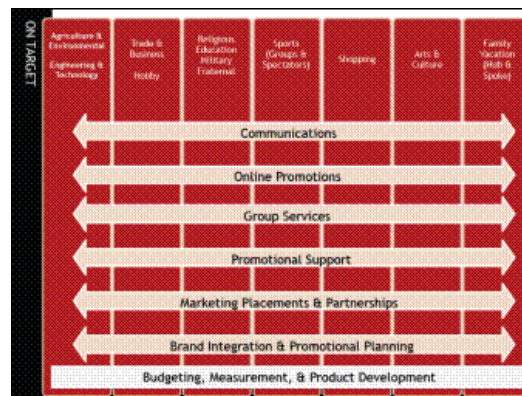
ON TARGET

Agriculture & Environmental

Engineering & Technology

Trade & Business

Hobby

Religion, Education Military Fraternal

Sports (Groups & Spectators)

Shopping

Arts & Culture

Family Vacation (Hub & Spoke)

Communications

Online Promotions

Group Services

Promotional Support

Marketing Placements & Partnerships

Brand Integration & Promotional Planning

Budgeting, Measurement, & Product Development